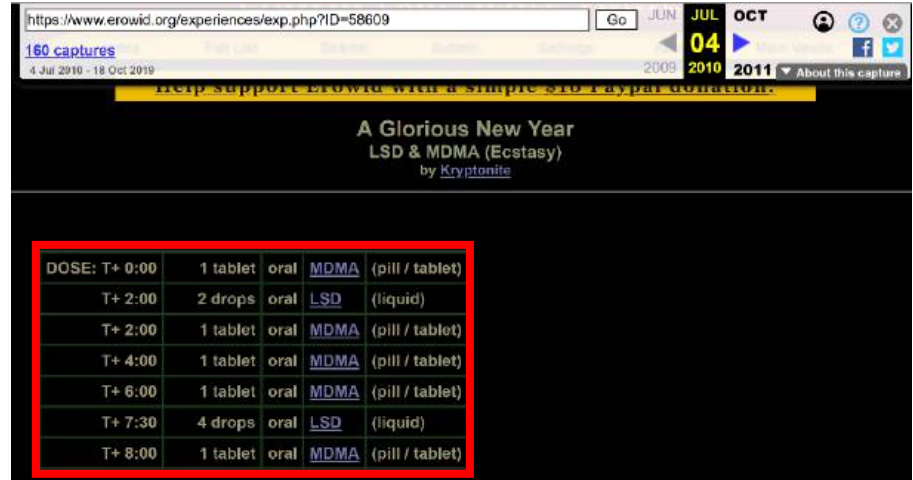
https://www.erowid.org/experiences/exp.php?ID=58609 Go JUN JUL OCT

160 captures 04

4 Jul 2010 - 18 Oct 2019 2009 2010 2011 ▼ About this capture

Help support Erowid with a simple $10 Paypal donation.

A Glorious New Year
LSD & MDMA (Ecstasy)
by Kryptonite

| DOSE: T+ 0:00 | 1 tablet | oral | MDMA | (pill / tablet) |
|---|---|---|---|---|
| T+ 2:00 | 2 drops | oral | LSD | (liquid) |
| T+ 2:00 | 1 tablet | oral | MDMA | (pill / tablet) |
| T+ 4:00 | 1 tablet | oral | MDMA | (pill / tablet) |
| T+ 6:00 | 1 tablet | oral | MDMA | (pill / tablet) |
| T+ 7:30 | 4 drops | oral | LSD | (liquid) |
| T+ 8:00 | 1 tablet | oral | MDMA | (pill / tablet) |